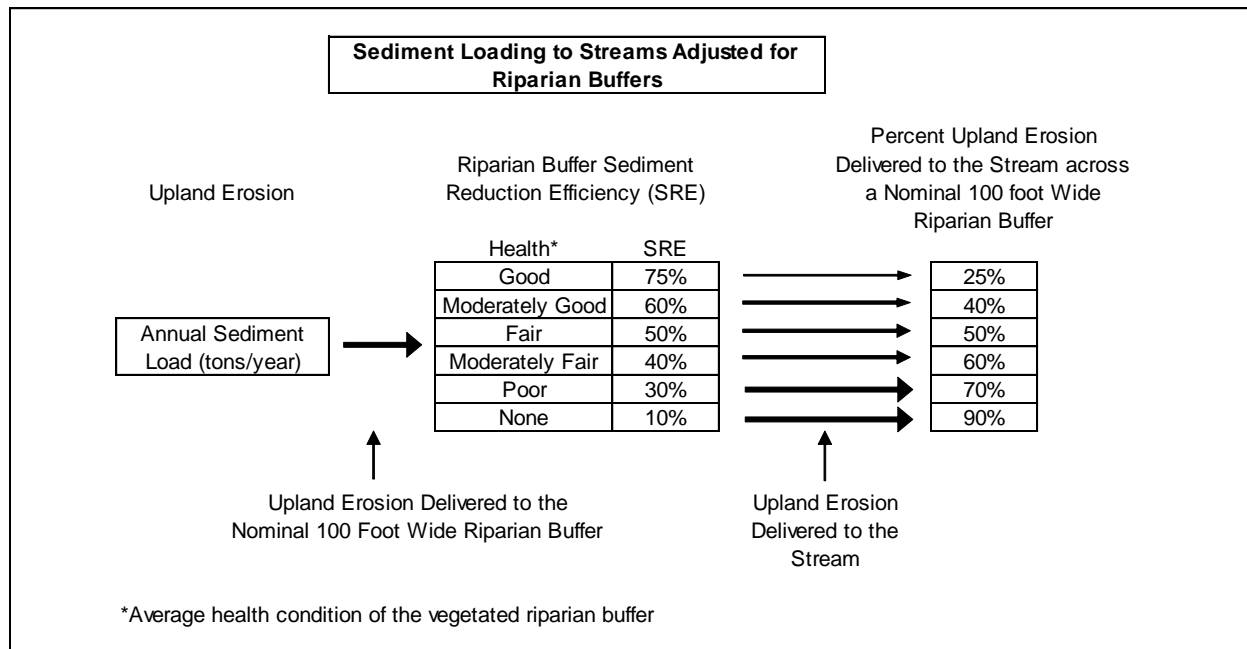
**Sediment Loading to Streams Adjusted for Riparian Buffers**

Upland Erosion

Riparian Buffer Sediment Reduction Efficiency (SRE)

Percent Upland Erosion Delivered to the Stream across a Nominal 100 foot Wide Riparian Buffer

Annual Sediment Load (tons/year)

| Health* | SRE |
|---|---|
| Good | 75% |
| Moderately Good | 60% |
| Fair | 50% |
| Moderately Fair | 40% |
| Poor | 30% |
| None | 10% |

| |
|---|
| 25% |
| 40% |
| 50% |
| 60% |
| 70% |
| 90% |

Upland Erosion Delivered to the Nominal 100 Foot Wide Riparian Buffer

Upland Erosion Delivered to the Stream

*Average health condition of the vegetated riparian buffer